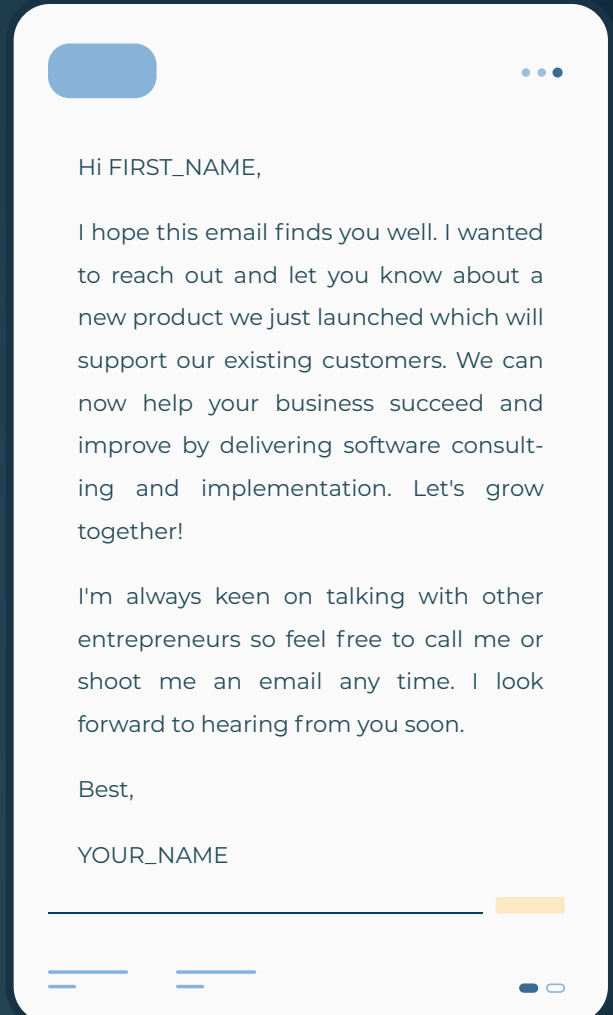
Hi FIRST_NAME,

I hope this email finds you well. I wanted to reach out and let you know about a new product we just launched which will support our existing customers. We can now help your business succeed and improve by delivering software consulting and implementation. Let's grow together!

I'm always keen on talking with other entrepreneurs so feel free to call me or shoot me an email any time. I look forward to hearing from you soon.

Best,

YOUR_NAME